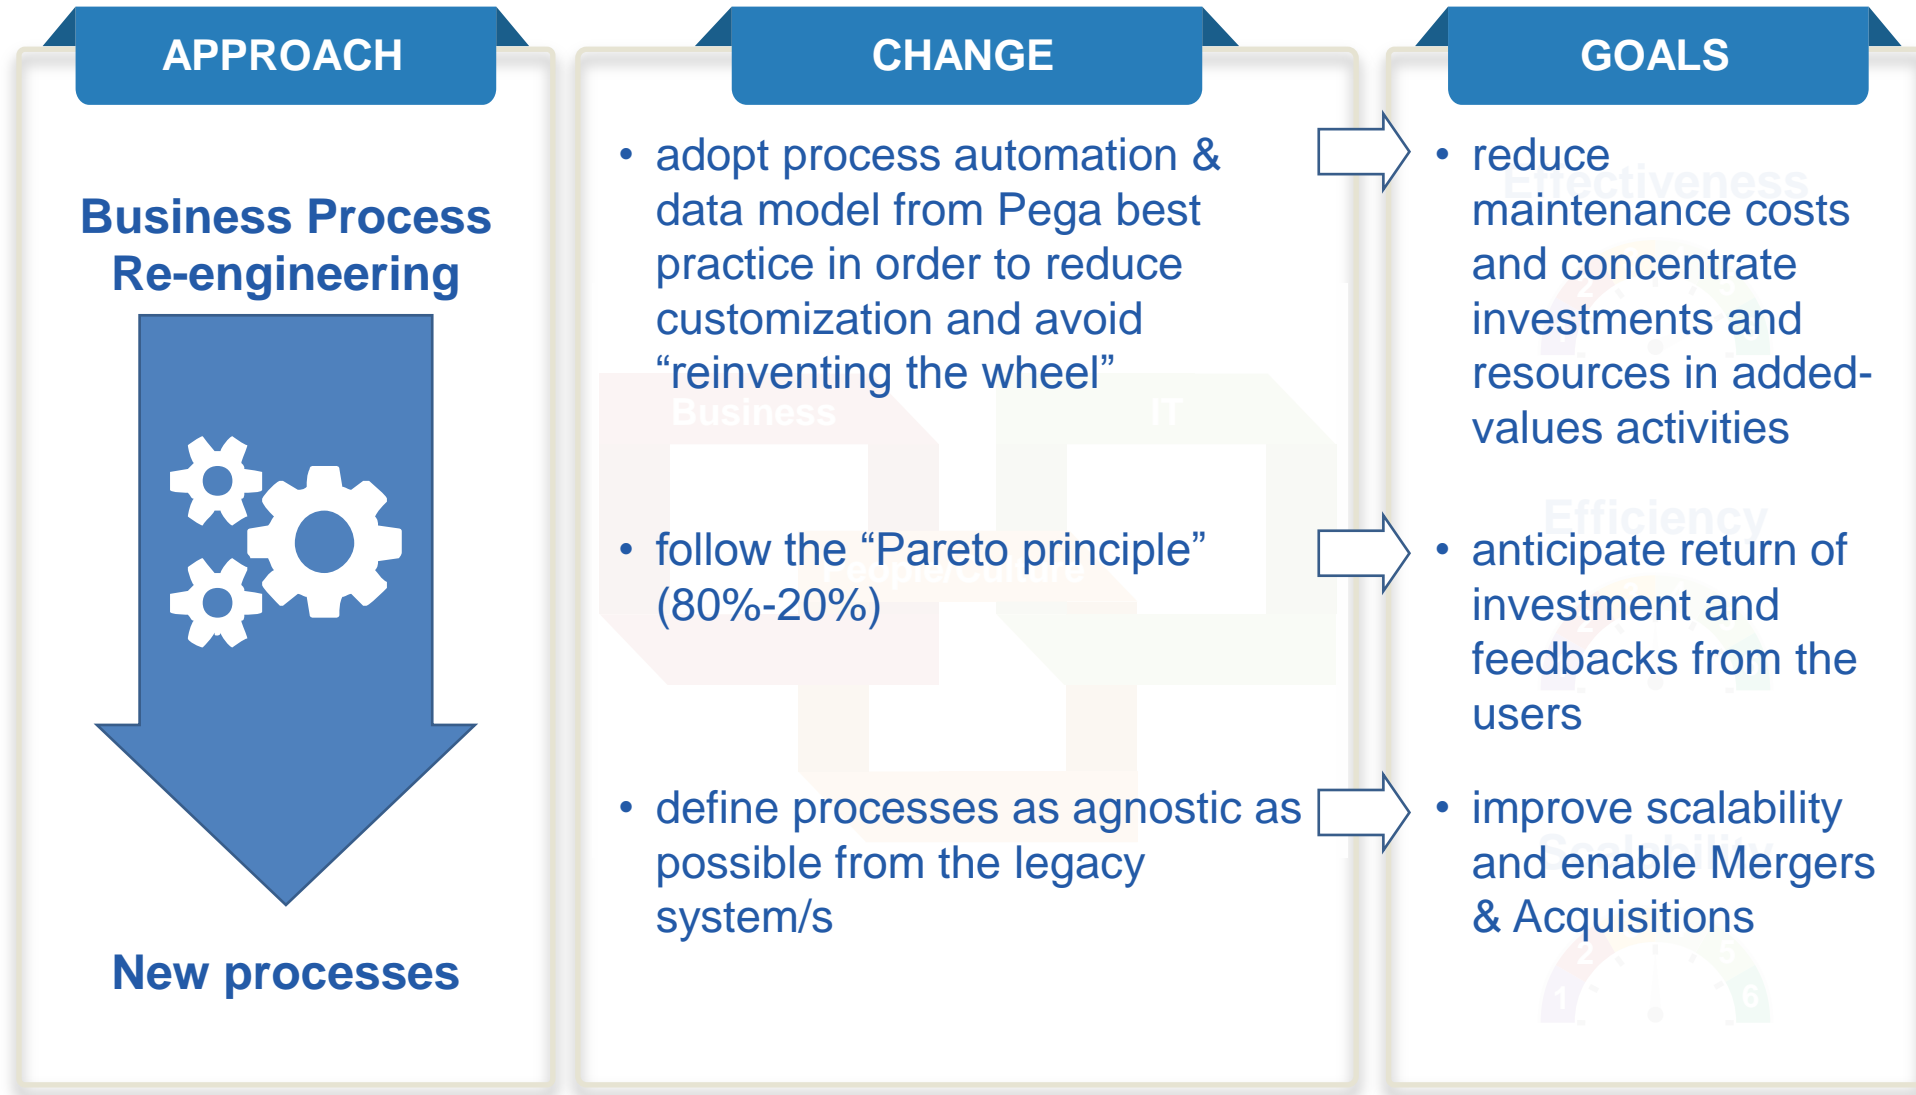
APPROACH

Business Process Re-engineering

New processes

CHANGE

• adopt process automation & data model from Pega best practice in order to reduce customization and avoid “reinventing the wheel”

• follow the “Pareto principle” (80%-20%)

• define processes as agnostic as possible from the legacy system/s

GOALS

• reduce maintenance costs and concentrate investments and resources in added-values activities

• anticipate return of investment and feedbacks from the users

• improve scalability and enable Mergers & Acquisitions